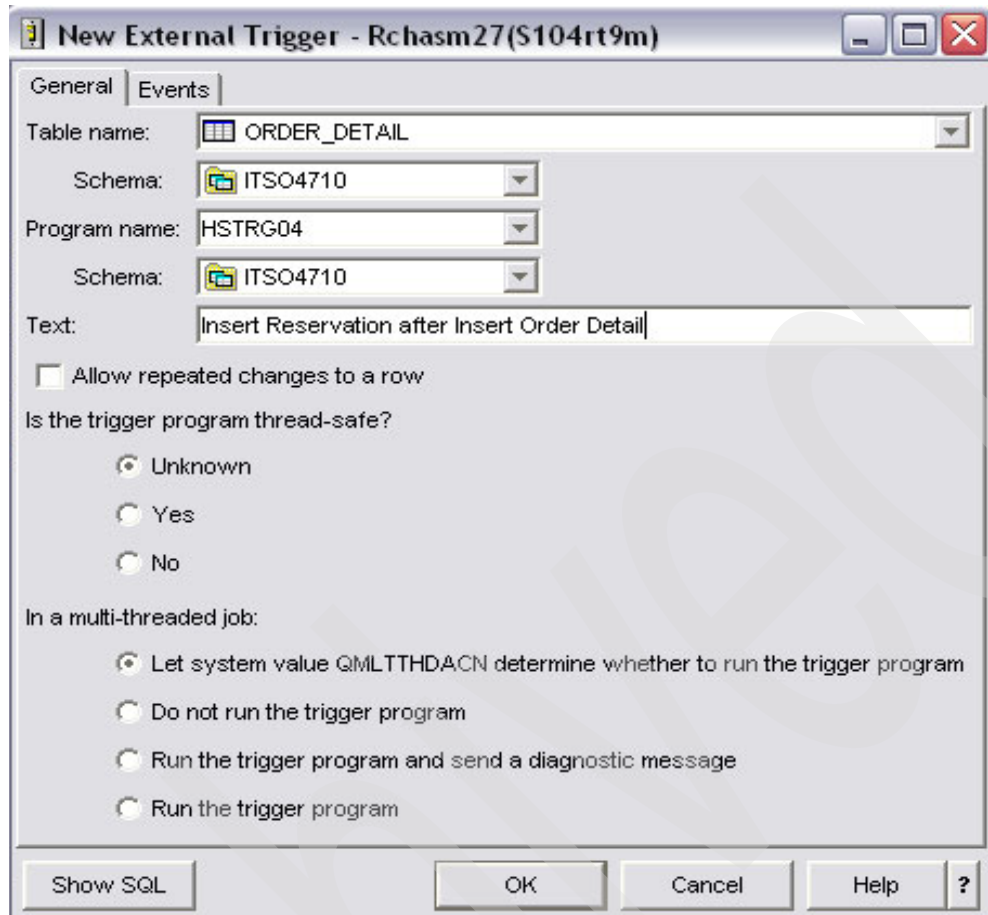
New External Trigger - Rchasm27(S104rt9m)

General
Events

Table name: ORDER_DETAIL

Schema: ITSO4710

Program name: HSTRG04

Schema: ITSO4710

Text: Insert Reservation after Insert Order Detail

Allow repeated changes to a row

Is the trigger program thread-safe?

Unknown

Yes

No

In a multi-threaded job:

Let system value QMLTTHDACN determine whether to run the trigger program

Do not run the trigger program

Run the trigger program and send a diagnostic message

Run the trigger program

Show SQL
OK
Cancel
Help
?